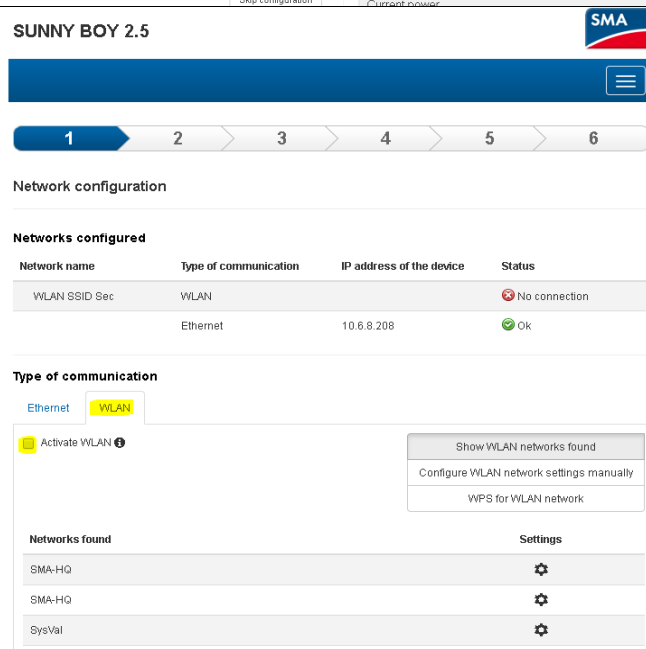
Skip configuration
Current power

SUNNY BOY 2.5

SMA

1 2 3 4 5 6

Network configuration

Networks configured

| Network name | Type of communication | IP address of the device | Status |
|---|---|---|---|
| WLAN SSID Sec | WLAN | | No connection |
| | Ethernet | 10.6.8.208 | Ok |

Type of communication

Ethernet WLAN

Activate WLAN

Show WLAN networks found
Configure WLAN network settings manually
WPS for WLAN network

| Networks found | Settings |
|---|---|
| SMA-HQ | |
| SMA-HQ | |
| SysVal | |